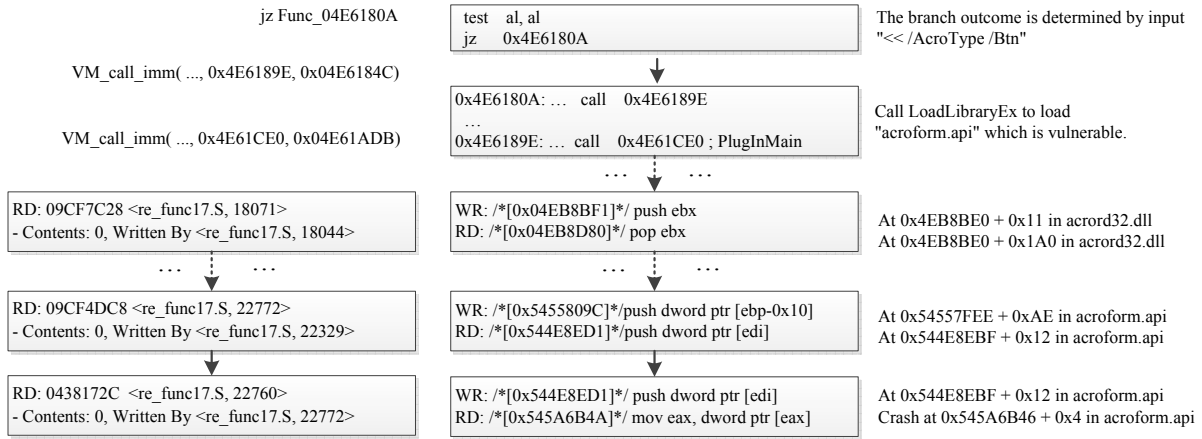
jz Func_04E6180A

test al, al
jz 0x4E6180A

The branch outcome is determined by input "<< /AcroType /Btn"

VM_call_imm( ..., 0x4E6189E, 0x04E6184C)

VM_call_imm( ..., 0x4E61CE0, 0x04E61ADB)

0x4E6180A: … call 0x4E6189E
…
0x4E6189E: … call 0x4E61CE0 ; PlugInMain

Call LoadLibraryEx to load "acroform.api" which is vulnerable.

RD: 09CF7C28 <re_func17.S, 18071>
- Contents: 0, Written By <re_func17.S, 18044>

WR: /*[0x04EB8BF1]*/ push ebx
RD: /*[0x04EB8D80]*/ pop ebx

At 0x4EB8BE0 + 0x11 in acrord32.dll
At 0x4EB8BE0 + 0x1A0 in acrord32.dll

RD: 09CF4DC8 <re_func17.S, 22772>
- Contents: 0, Written By <re_func17.S, 22329>

WR: /*[0x5455809C]*/push dword ptr [ebp-0x10]
RD: /*[0x544E8ED1]*/push dword ptr [edi]

At 0x54557FEE + 0xAE in acroform.api
At 0x544E8EBF + 0x12 in acroform.api

RD: 0438172C <re_func17.S, 22760>
- Contents: 0, Written By <re_func17.S, 22772>

WR: /*[0x544E8ED1]*/ push dword ptr [edi]
RD: /*[0x545A6B4A]*/ mov eax, dword ptr [eax]

At 0x544E8EBF + 0x12 in acroform.api
Crash at 0x545A6B46 + 0x4 in acroform.api